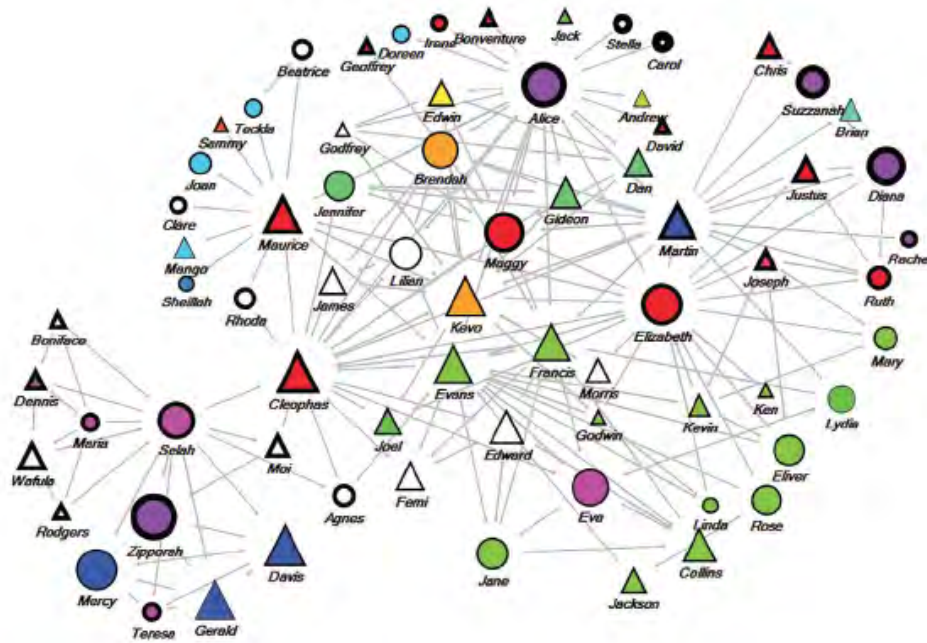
Irene Bonventure Jack Stella Carol
Doreen Geoffrey
Beatrice
Chris
Alice
Andrew
Suzzanah
Teckla
Edwin
David
Brian
Sammy
Godfrey
Joan
Brendah
Dan
Justus
Diana
Clare
Jennifer
Gideon
Maurice
Martin
Mango
Maggy
Rachel
Lilian
Sheillah
Joseph
Ruth
James
Rhoda
Kevo
Elizabeth
Boniface
Mary
Francis
Evans
Morris
Dennis
Cleophas
Ken
Lydia
Maria
Selah
Kevin
Godwin
Moi
Joel
Edward
Eliver
Wafula
Femi
Eve
Agnes
Linda
Rose
Rodgers
Zipporah
Davis
Jane
Collins
Marcy
Jackson
Terese
Gerald